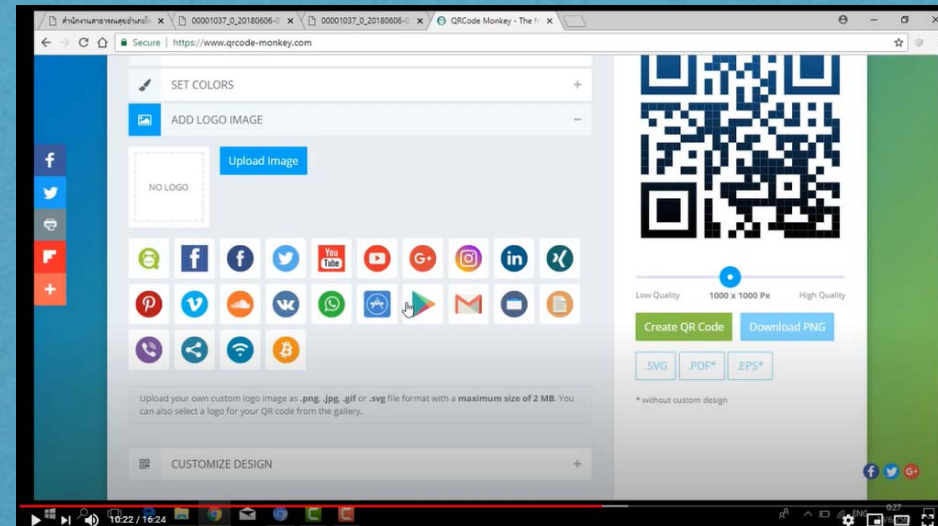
สำนักงานสาธารณสุขอำเภอ ×
00001037_0_20180606-0 ×
00001037_0_20180606-0 ×
QRCode Monkey - The fr ×

Secure | https://www.qrcode-monkey.com

SET COLORS +

ADD LOGO IMAGE −

NO LOGO

Upload Image

You Tube

Upload your own custom logo image as .png, .jpg, .gif or .svg file format with a maximum size of 2 MB. You can also select a logo for your QR code from the gallery.

CUSTOMIZE DESIGN +

Low Quality 1000 x 1000 Px High Quality

Create QR Code Download PNG

.SVG .PDF* .EPS*

* without custom design

+

10:22 / 16:24

ENG

0:27